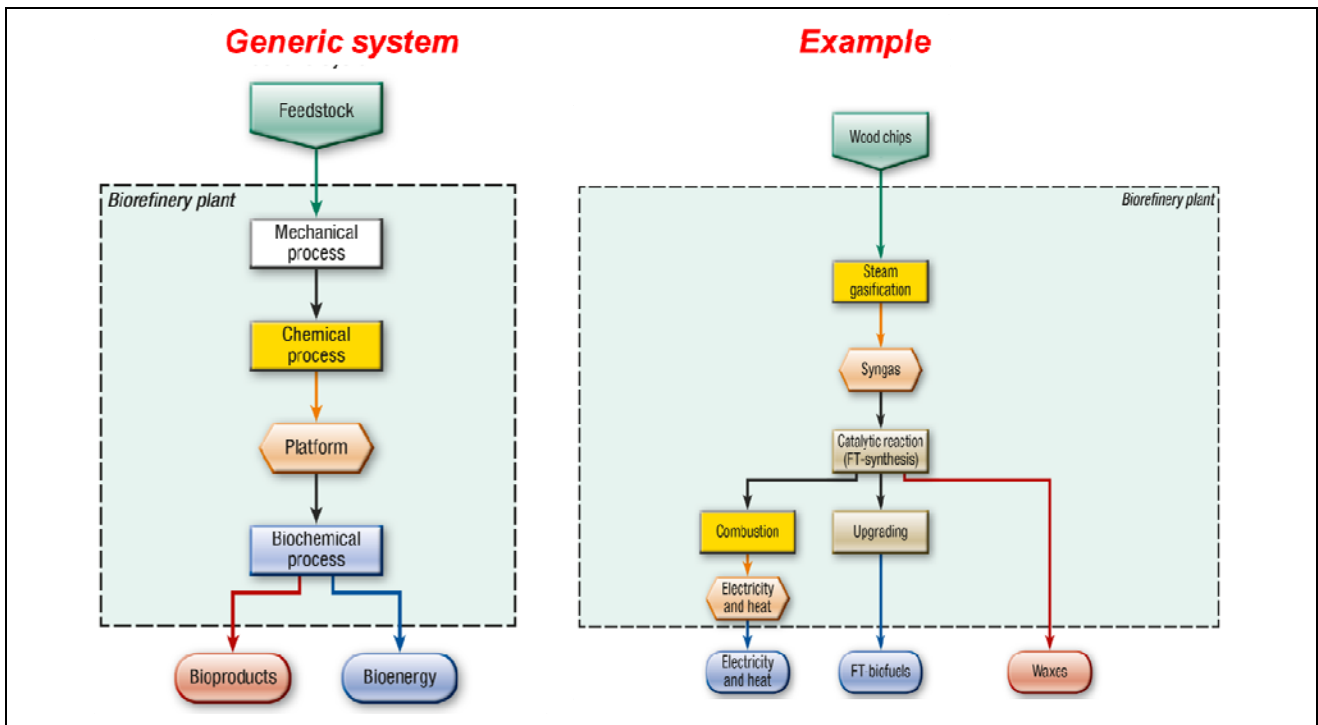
Generic system

Feedstock

Biorefinery plant

Mechanical process

Chemical process

Platform

Biochemical process

Bioproducts

Bioenergy

Example

Wood chips

Biorefinery plant

Steam gasification

Syngas

Catalytic reaction (FT-synthesis)

Combustion

Upgrading

Electricity and heat

Electricity and heat

FT biofuels

Waxes